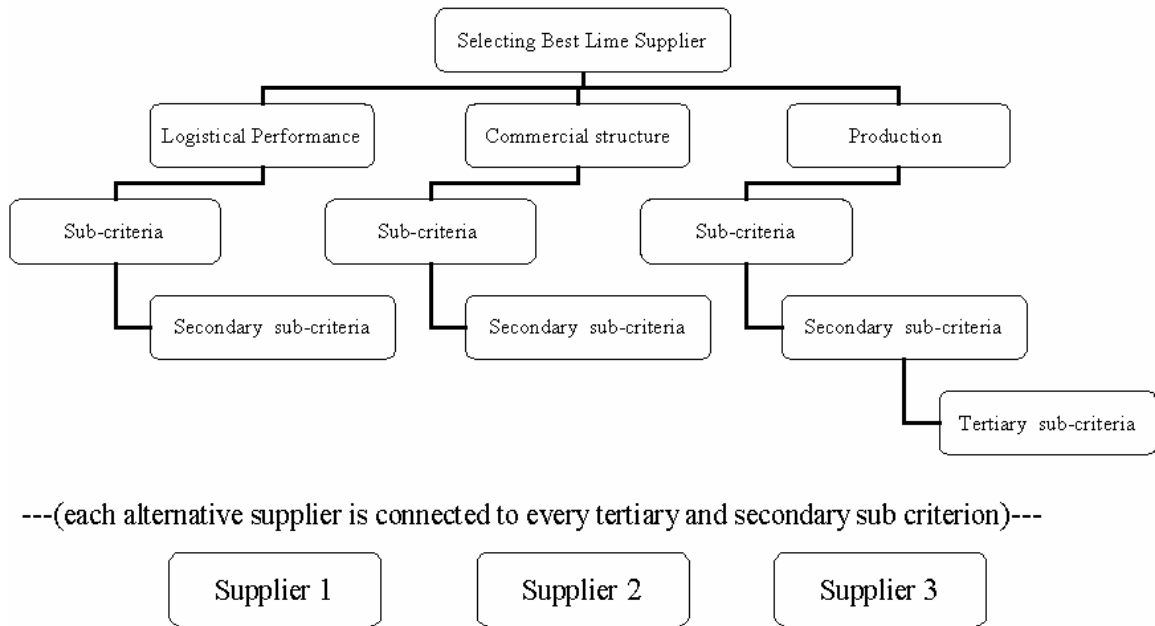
Selecting Best Lime Supplier

Logistical Performance

Commercial structure

Production

Sub-criteria

Sub-criteria

Sub-criteria

Secondary sub-criteria

Secondary sub-criteria

Secondary sub-criteria

Tertiary sub-criteria

---(each alternative supplier is connected to every tertiary and secondary sub criterion)---

Supplier 1

Supplier 2

Supplier 3